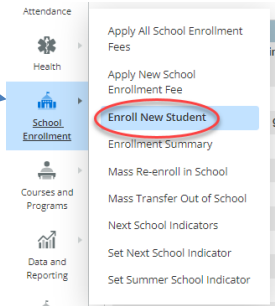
Attendance

Health

School Enrollment

Courses and Programs

Data and Reporting

Apply All School Enrollment Fees

Apply New School Enrollment Fee

Enroll New Student

Enrollment Summary

Mass Re-enroll in School

Mass Transfer Out of School

Next School Indicators

Set Next School Indicator

Set Summer School Indicator